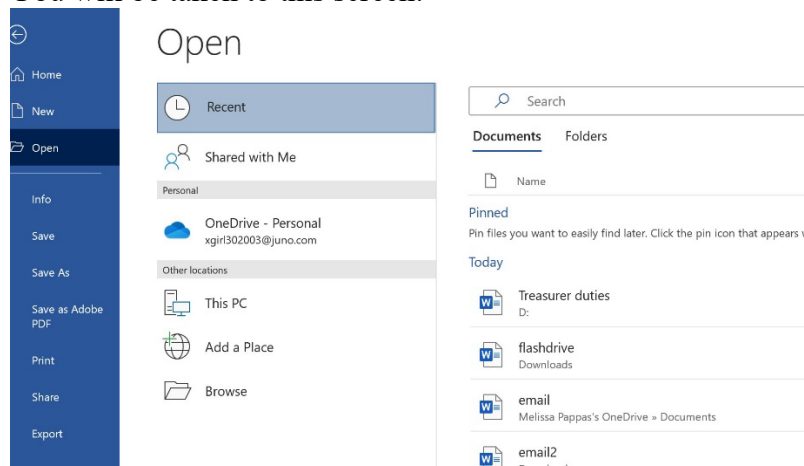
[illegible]

Home

New

Open

Info

Save

Save As

Save as Adobe PDF

Print

Share

Export

Open

Recent

Shared with Me

Personal

OneDrive - Personal
xgirl302003@juno.com

Other locations

This PC

Add a Place

Browse

Search

Documents Folders

Name

Pinned

Pin files you want to easily find later. Click the pin icon that appears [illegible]

Today

Treasurer duties
D:

flashdrive
Downloads

email
Melissa Pappas's OneDrive » Documents

email2
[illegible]